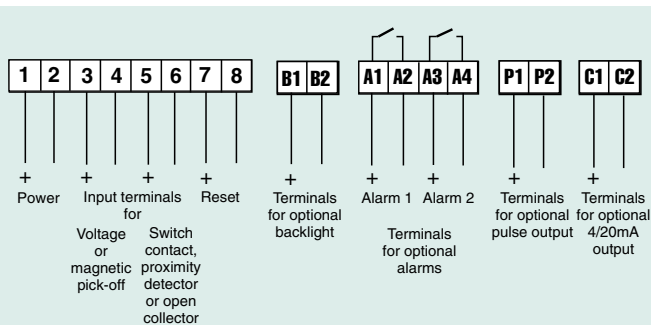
1 2 3 4 5 6 7 8

B1 B2

A1 A2 A3 A4

P1 P2

C1 C2

+ + + +

Power

Input terminals for

Voltage or magnetic pick-off

Switch contact, proximity detector or open collector

Reset

+

Terminals for optional backlight

+ +

Alarm 1 Alarm 2

Terminals for optional alarms

+

Terminals for optional pulse output

+

Terminals for optional 4/20mA output